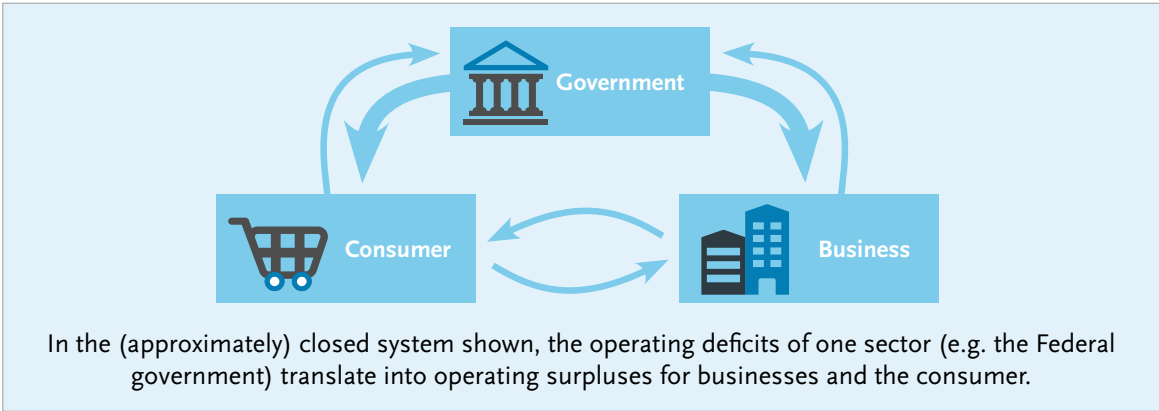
Government

Consumer

Business

In the (approximately) closed system shown, the operating deficits of one sector (e.g. the Federal government) translate into operating surpluses for businesses and the consumer.